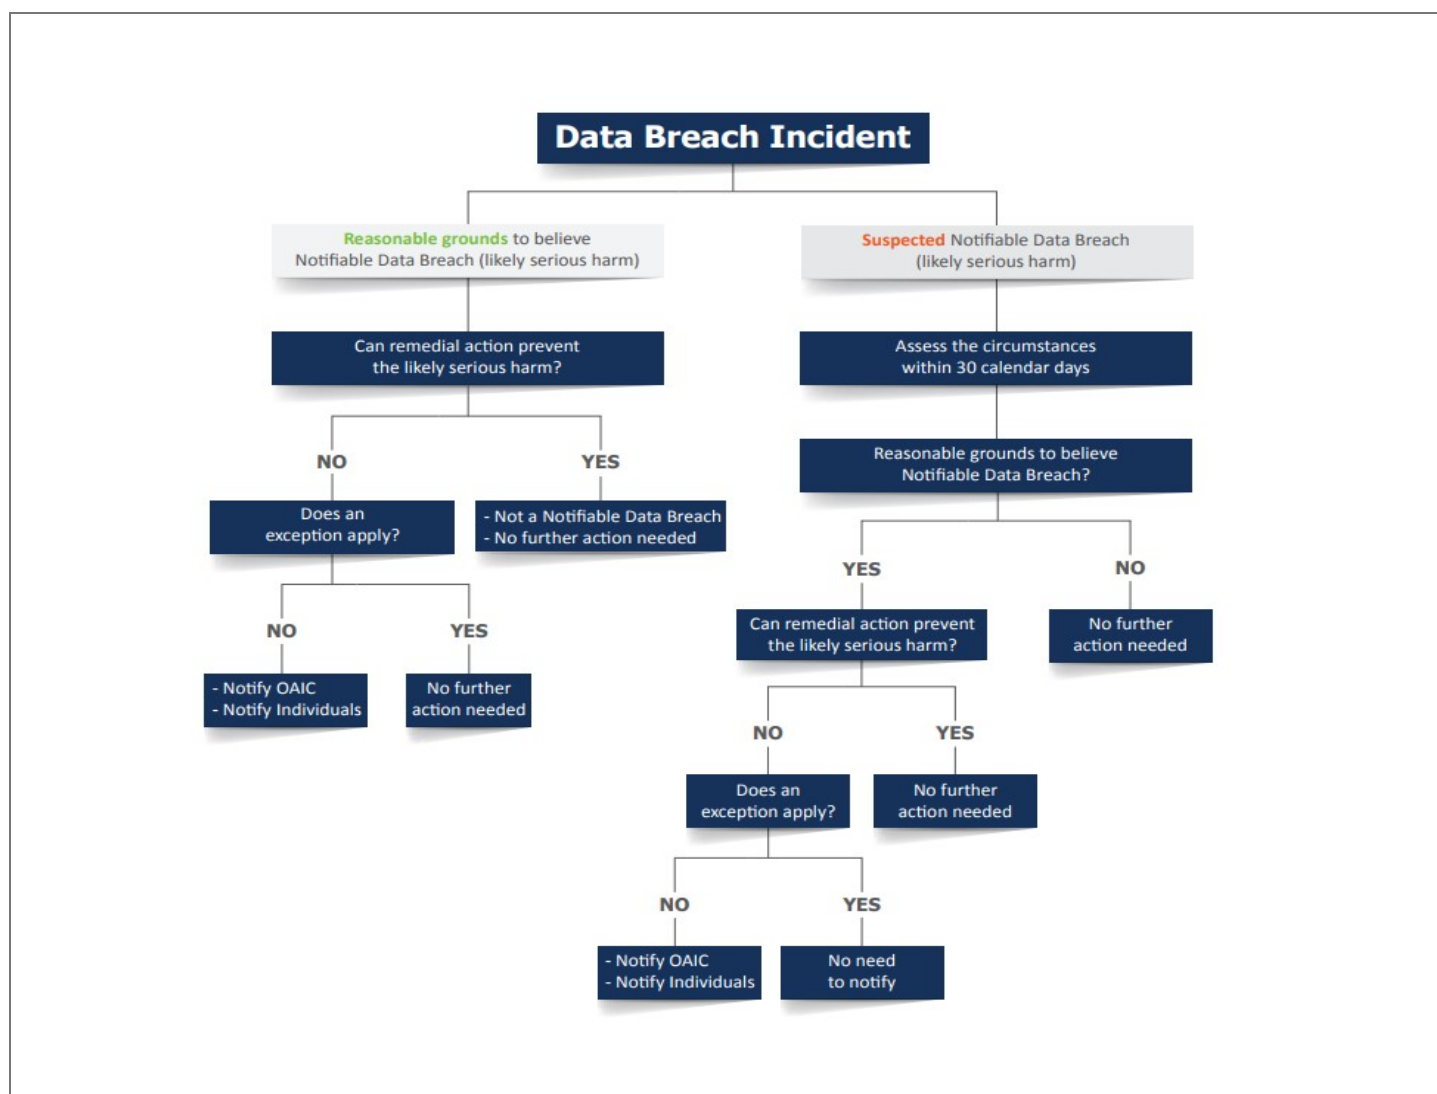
Data Breach Incident

Reasonable grounds to believe Notifiable Data Breach (likely serious harm)

Can remedial action prevent the likely serious harm?

NO

Does an exception apply?

NO

- Notify OAIC
- Notify Individuals

YES

No further action needed

YES

- Not a Notifiable Data Breach
- No further action needed

Suspected Notifiable Data Breach (likely serious harm)

Assess the circumstances within 30 calendar days

Reasonable grounds to believe Notifiable Data Breach?

YES

Can remedial action prevent the likely serious harm?

NO

Does an exception apply?

NO

- Notify OAIC
- Notify Individuals

YES

No need to notify

YES

No further action needed

NO

No further action needed